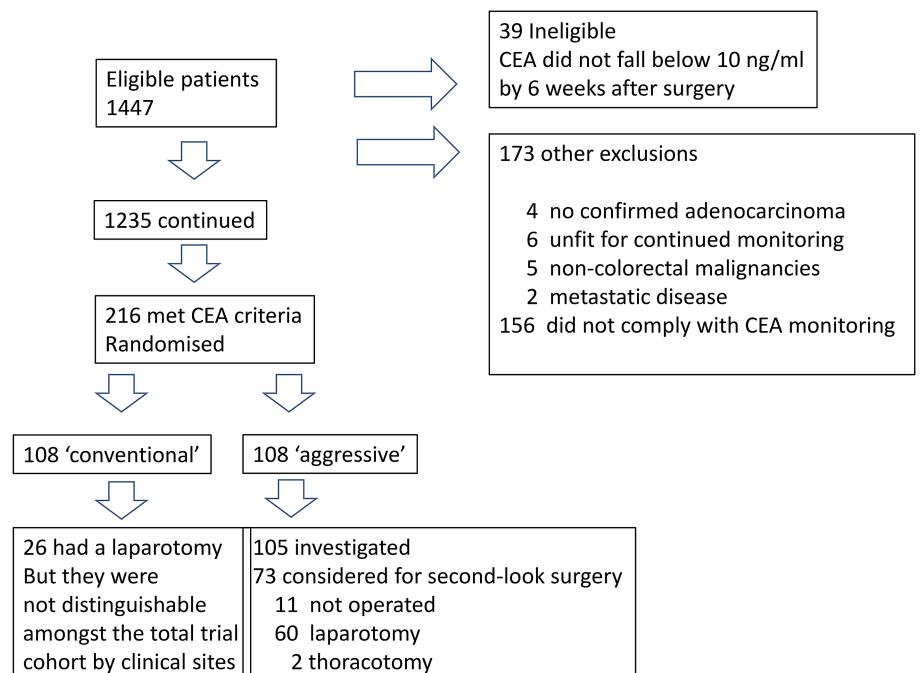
Eligible patients
1447

39 Ineligible
CEA did not fall below 10 ng/ml
by 6 weeks after surgery

173 other exclusions

4 no confirmed adenocarcinoma
6 unfit for continued monitoring
5 non-colorectal malignancies
2 metastatic disease
156 did not comply with CEA monitoring

1235 continued

216 met CEA criteria
Randomised

108 'conventional'

108 'aggressive'

26 had a laparotomy
But they were
not distinguishable
amongst the total trial
cohort by clinical sites

105 investigated
73 considered for second-look surgery
11 not operated
60 laparotomy
2 thoracotomy